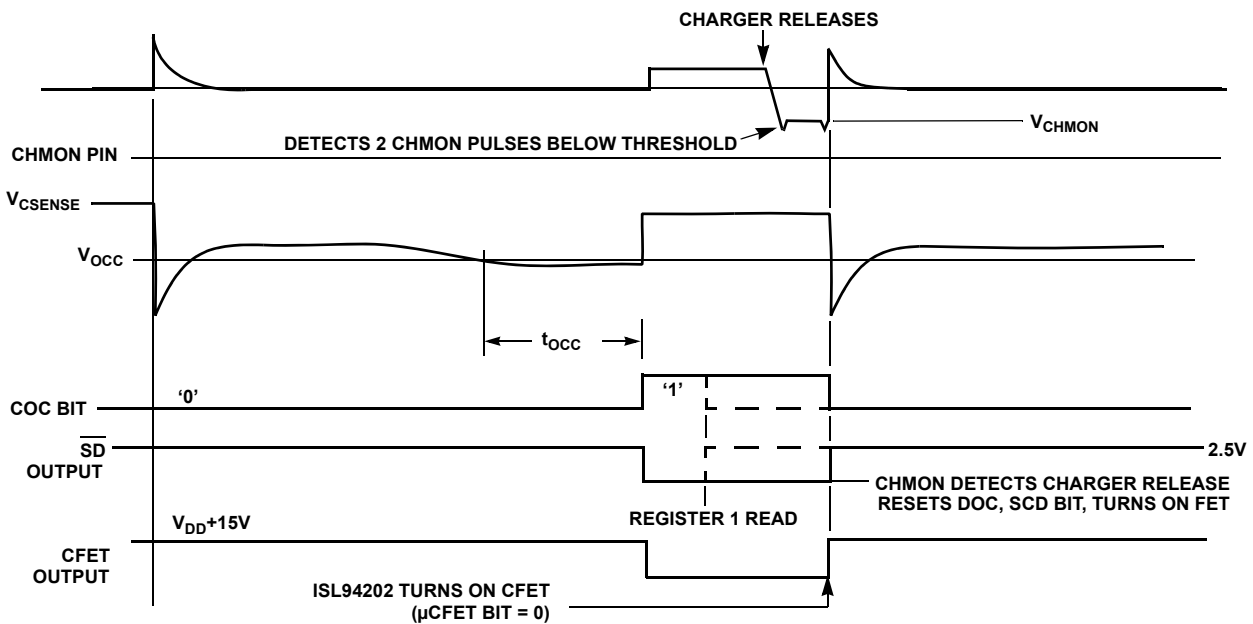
CHARGER RELEASES

DETECTS 2 CHMON PULSES BELOW THRESHOLD

$V_{CHMON}$

CHMON PIN

$V_{CSENSE}$

$V_{OCC}$

$t_{OCC}$

COC BIT

'0'

'1'

$\overline{SD}$ OUTPUT

2.5V

CHMON DETECTS CHARGER RELEASE RESETS DOC, SCD BIT, TURNS ON FET

REGISTER 1 READ

$V_{DD}$+15V

CFET OUTPUT

ISL94202 TURNS ON CFET (µCFET BIT = 0)